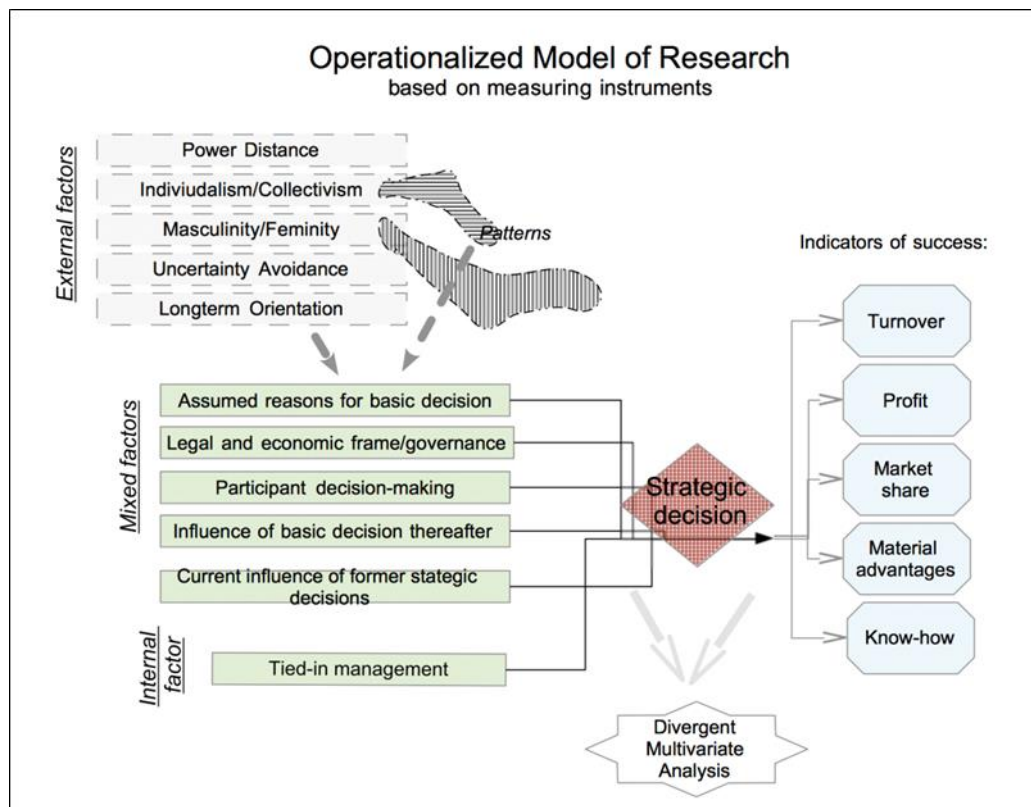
Operationalized Model of Research
based on measuring instruments

External factors

Power Distance

Indiviudalism/Collectivism

Masculinity/Feminity

Uncertainty Avoidance

Longterm Orientation

Patterns

Indicators of success:

Mixed factors

Assumed reasons for basic decision

Legal and economic frame/governance

Participant decision-making

Influence of basic decision thereafter

Current influence of former stategic decisions

Internal factor

Tied-in management

Strategic decision

Turnover

Profit

Market share

Material advantages

Know-how

Divergent Multivariate Analysis